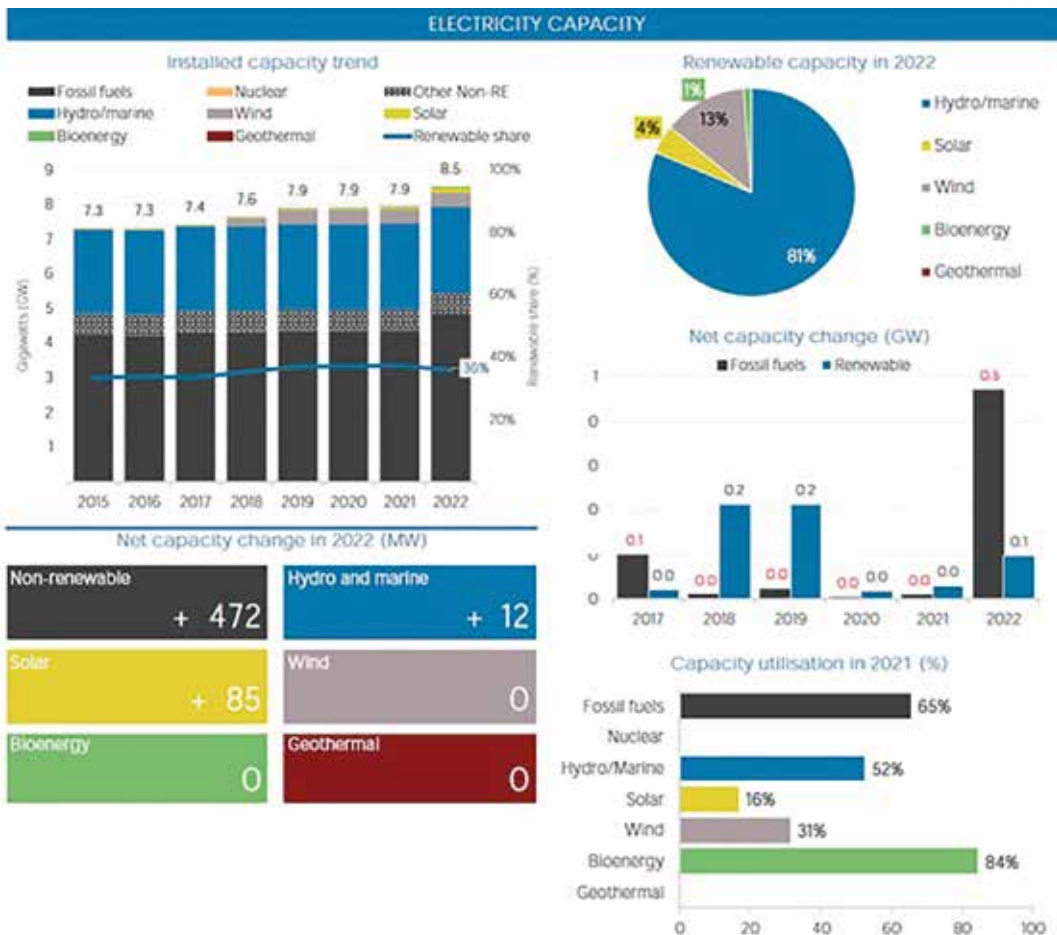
ELECTRICITY CAPACITY

Installed capacity trend

Fossil fuels
Nuclear
Other Non-RE
Hydro/marine
Wind
Solar
Bioenergy
Geothermal
Renewable share

Gigawatts (GW)
Renewable share (%)

9
8
7
6
5
4
3
2
1

100%
80%
60%
40%
20%

7.3 7.3 7.4 7.6 7.9 7.9 7.9 8.5

36%

2015 2016 2017 2018 2019 2020 2021 2022

Renewable capacity in 2022

1%
4%
13%
81%

Hydro/marine
Solar
Wind
Bioenergy
Geothermal

Net capacity change (GW)

Fossil fuels
Renewable

1
0
0
0
0
0

0.1 0.0
0.0 0.2
0.0 0.2
0.0 0.0
0.0 0.0
0.5 0.1

2017 2018 2019 2020 2021 2022

Net capacity change in 2022 (MW)

| Non-renewable + 472 | Hydro and marine + 12 |
|---|---|
| Solar + 85 | Wind 0 |
| Bioenergy 0 | Geothermal 0 |

Capacity utilisation in 2021 (%)

Fossil fuels 65%
Nuclear
Hydro/Marine 52%
Solar 16%
Wind 31%
Bioenergy 84%
Geothermal

0 20 40 60 80 100